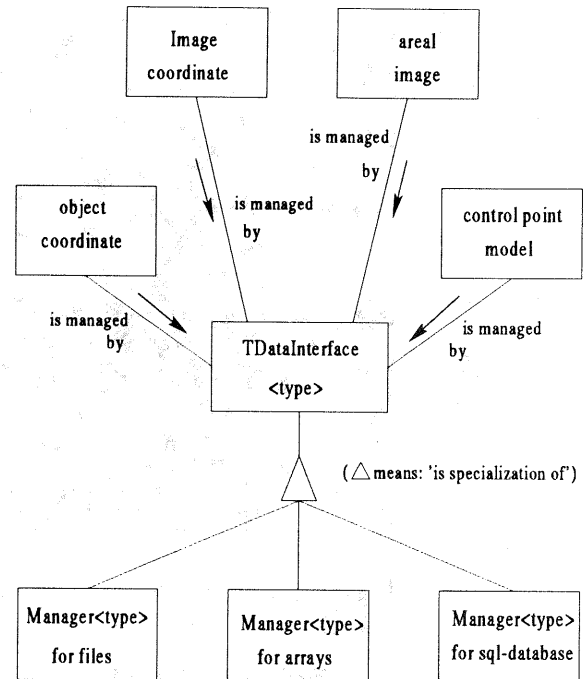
Image coordinate

areal image

is managed by

is managed by

object coordinate

control point model

is managed by

TDataInterface <type>

is managed by

($\triangle$ means: 'is specialization of')

Manager<type> for files

Manager<type> for arrays

Manager<type> for sql-database